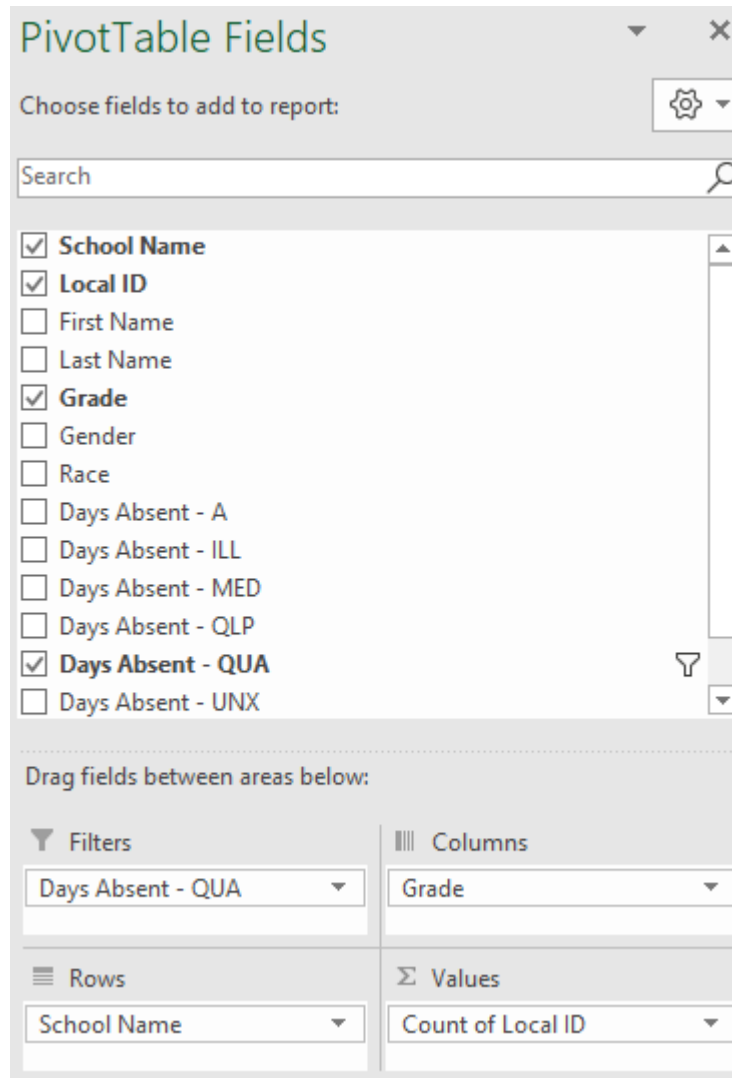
PivotTable Fields

Choose fields to add to report:

Search

School Name
Local ID
First Name
Last Name
Grade
Gender
Race
Days Absent - A
Days Absent - ILL
Days Absent - MED
Days Absent - QLP
Days Absent - QUA
Days Absent - UNX

Drag fields between areas below:

Filters
Days Absent - QUA

Columns
Grade

Rows
School Name

$\Sigma$ Values
Count of Local ID